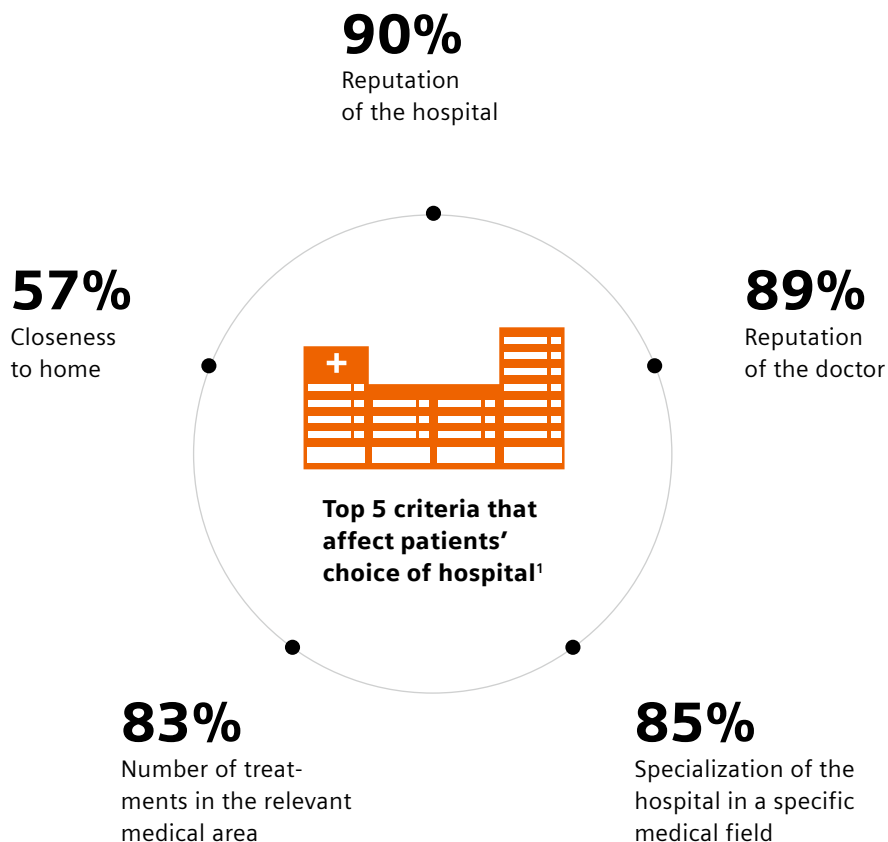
90%
Reputation of the hospital

57%
Closeness to home

89%
Reputation of the doctor

Top 5 criteria that affect patients' choice of hospital$^1$

83%
Number of treatments in the relevant medical area

85%
Specialization of the hospital in a specific medical field